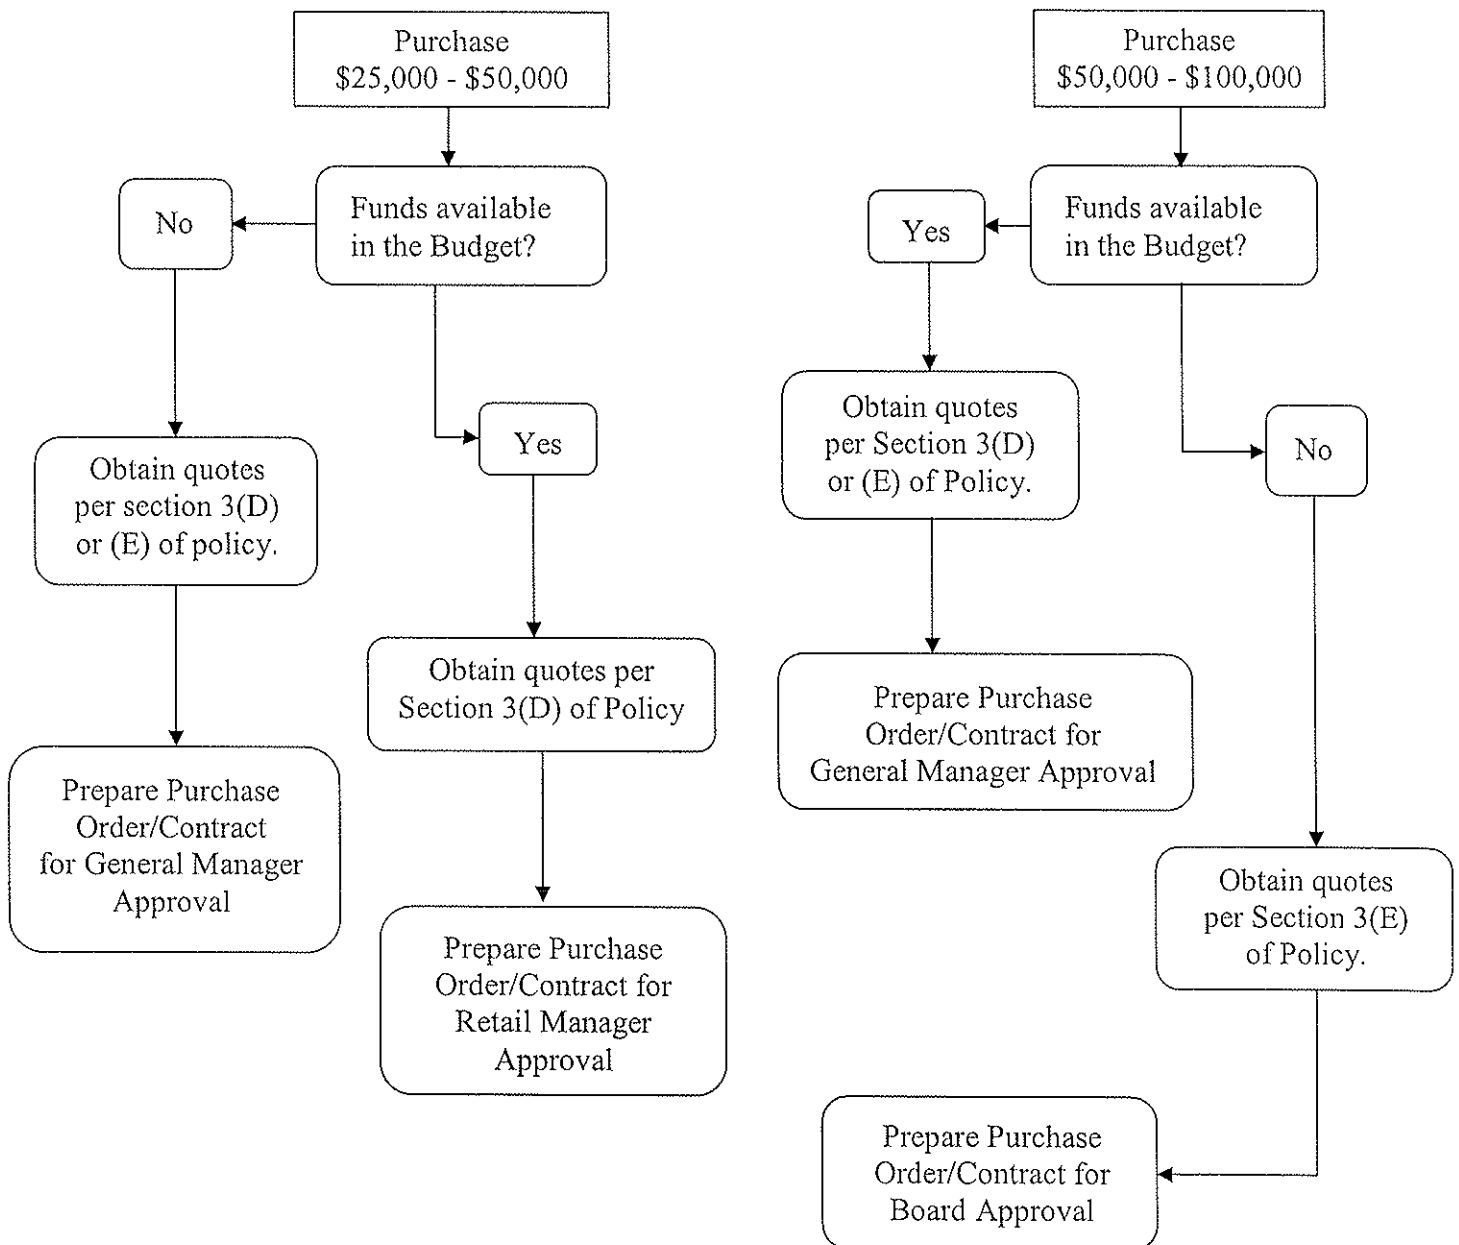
Purchase
\$25,000 - \$50,000

Funds available in the Budget?

No

Obtain quotes per section 3(D) or (E) of policy.

Prepare Purchase Order/Contract for General Manager Approval

Yes

Obtain quotes per Section 3(D) of Policy

Prepare Purchase Order/Contract for Retail Manager Approval

Purchase
\$50,000 - \$100,000

Funds available in the Budget?

Yes

Obtain quotes per Section 3(D) or (E) of Policy.

Prepare Purchase Order/Contract for General Manager Approval

No

Obtain quotes per Section 3(E) of Policy.

Prepare Purchase Order/Contract for Board Approval